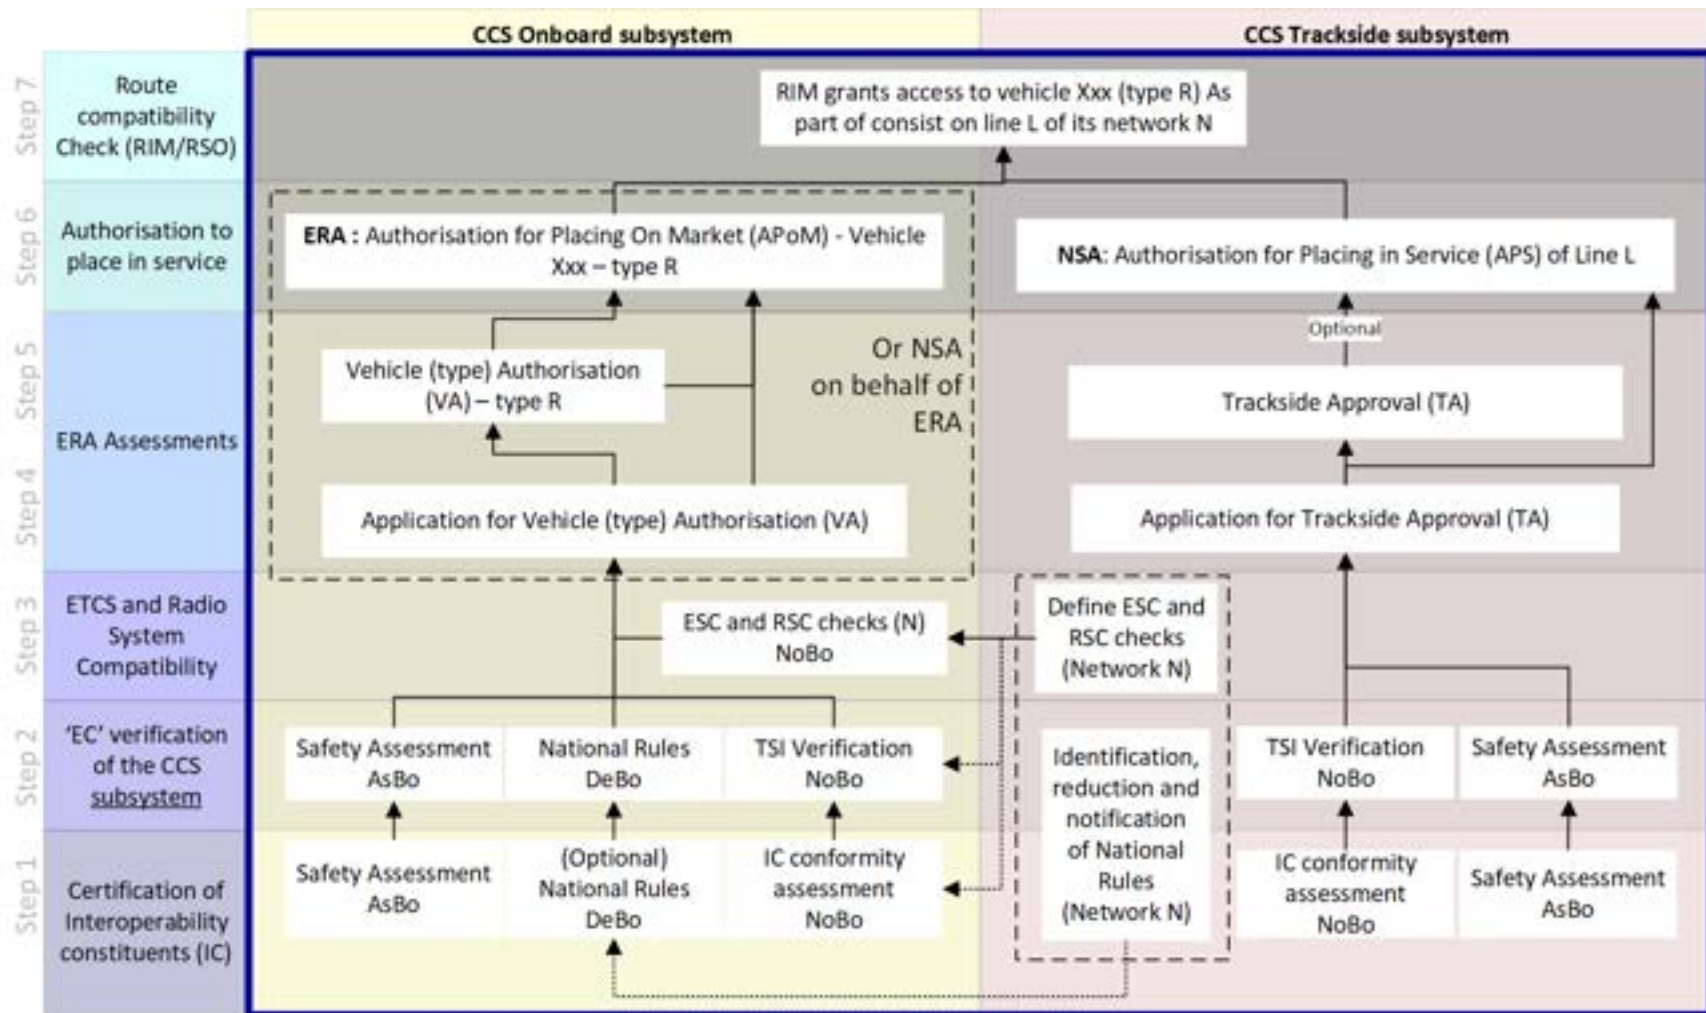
CCS Onboard subsystem

CCS Trackside subsystem

Step 7
Route compatibility Check (RIM/RSO)

RIM grants access to vehicle Xxx (type R) As part of consist on line L of its network N

Step 6
Authorisation to place in service

ERA : Authorisation for Placing On Market (APoM) - Vehicle Xxx – type R

NSA: Authorisation for Placing in Service (APS) of Line L

Optional

Step 5
Step 4
ERA Assessments

Vehicle (type) Authorisation (VA) – type R

Or NSA on behalf of ERA

Trackside Approval (TA)

Application for Vehicle (type) Authorisation (VA)

Application for Trackside Approval (TA)

Step 3
ETCS and Radio System Compatibility

ESC and RSC checks (N) NoBo

Define ESC and RSC checks (Network N)

Step 2
'EC' verification of the CCS subsystem

Safety Assessment AsBo

National Rules DeBo

TSI Verification NoBo

Identification, reduction and notification of National Rules (Network N)

TSI Verification NoBo

Safety Assessment AsBo

Step 1
Certification of Interoperability constituents (IC)

Safety Assessment AsBo

(Optional) National Rules DeBo

IC conformity assessment NoBo

IC conformity assessment NoBo

Safety Assessment AsBo